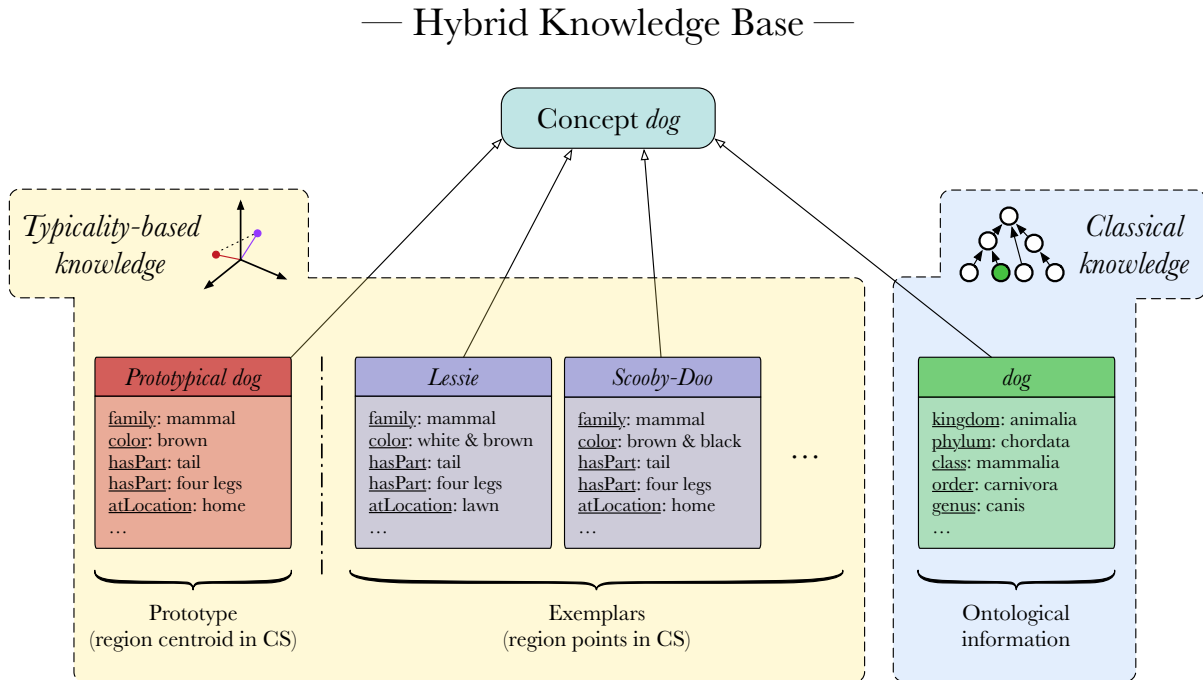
— Hybrid Knowledge Base —

Concept *dog*

*Typicality-based knowledge*

*Classical knowledge*

*Prototypical dog*
family: mammal
color: brown
hasPart: tail
hasPart: four legs
atLocation: home
…

*Lessie*
family: mammal
color: white & brown
hasPart: tail
hasPart: four legs
atLocation: lawn
…

*Scooby-Doo*
family: mammal
color: brown & black
hasPart: tail
hasPart: four legs
atLocation: home
…

…

*dog*
kingdom: animalia
phylum: chordata
class: mammalia
order: carnivora
genus: canis
…

Prototype
(region centroid in CS)

Exemplars
(region points in CS)

Ontological
information